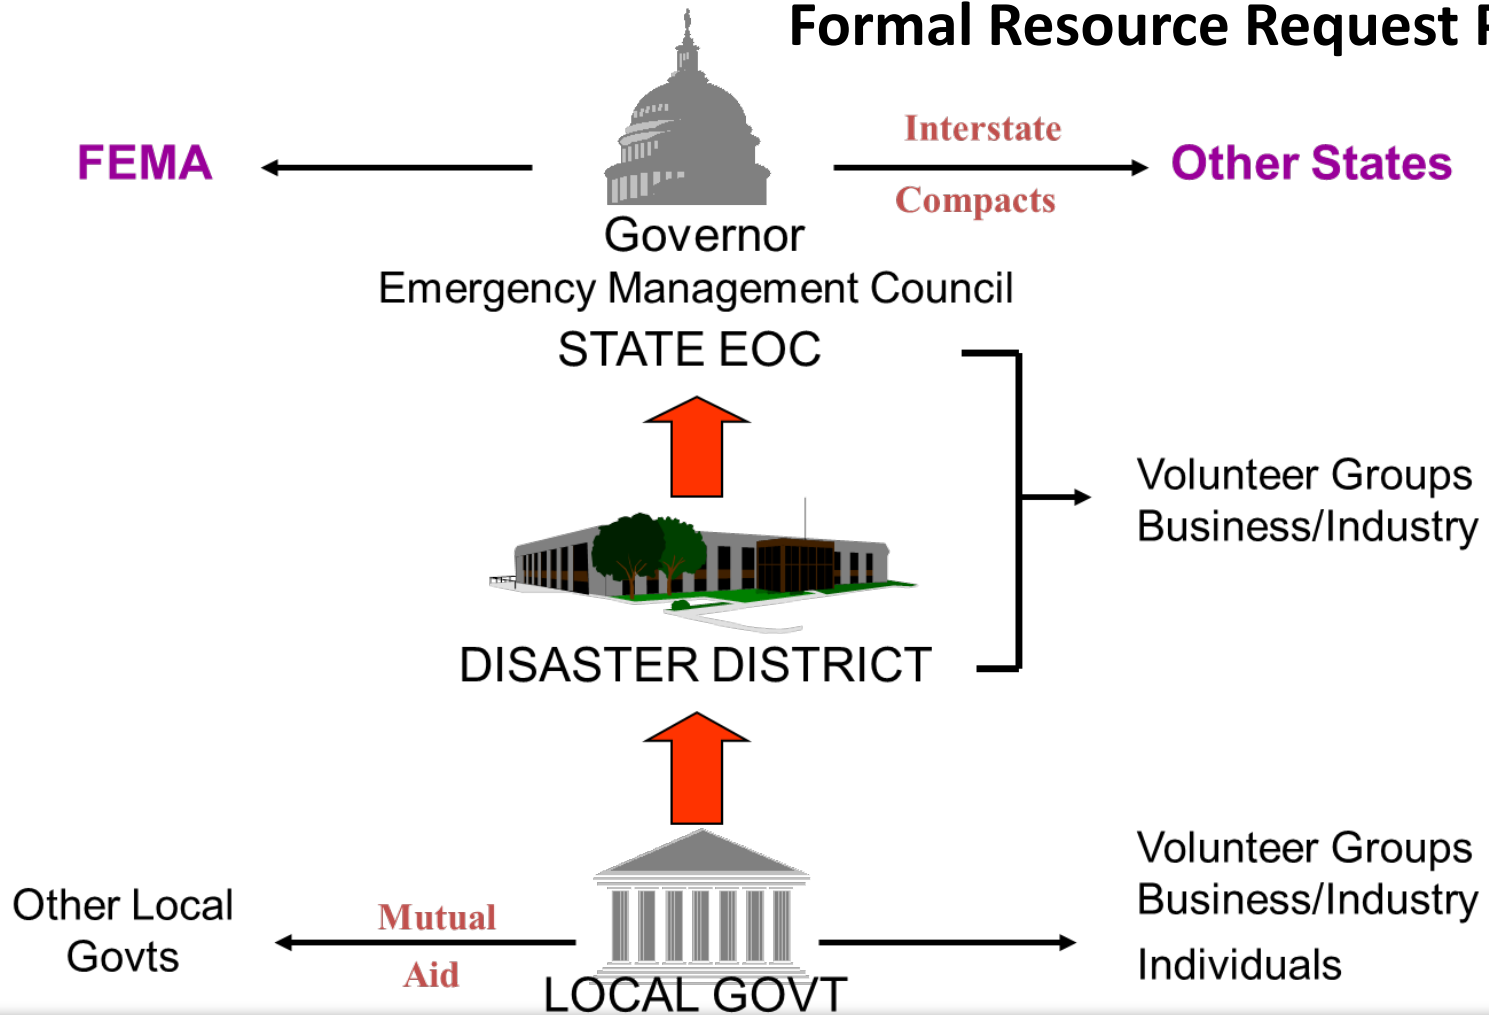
Formal Resource Request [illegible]

FEMA

Interstate Compacts

Other States

Governor
Emergency Management Council
STATE EOC

Volunteer Groups
Business/Industry

DISASTER DISTRICT

Volunteer Groups
Business/Industry
Individuals

Other Local Govts

Mutual Aid

LOCAL GOVT